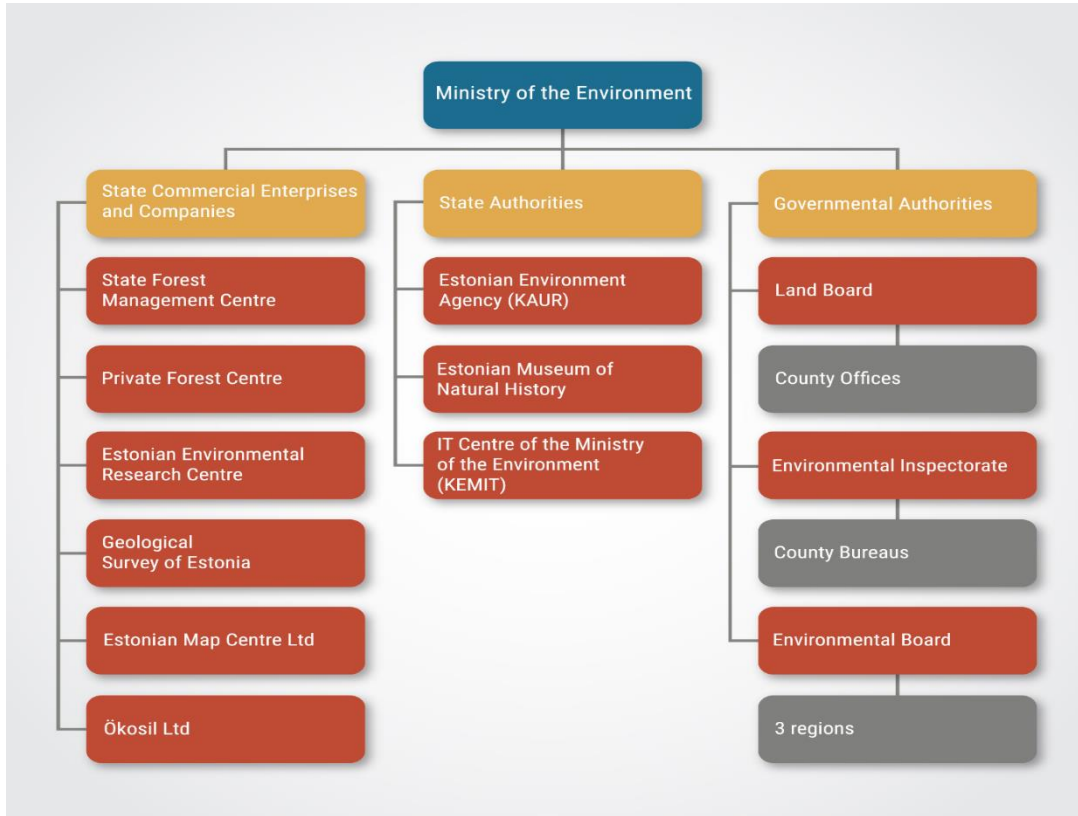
Ministry of the Environment

State Commercial Enterprises and Companies

State Forest Management Centre

Private Forest Centre

Estonian Environmental Research Centre

Geological Survey of Estonia

Estonian Map Centre Ltd

Ökosil Ltd

State Authorities

Estonian Environment Agency (KAUR)

Estonian Museum of Natural History

IT Centre of the Ministry of the Environment (KEMIT)

Governmental Authorities

Land Board

County Offices

Environmental Inspectorate

County Bureaus

Environmental Board

3 regions